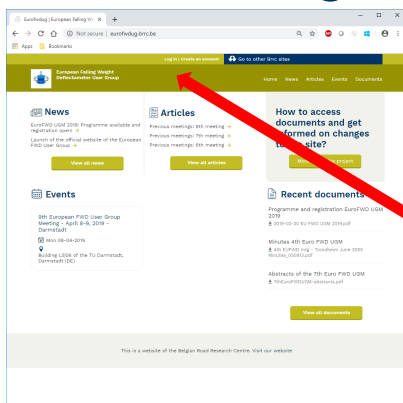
Eurofwdug | European Falling W... ×

Not secure | eurofwdug.brrc.be

Apps Bookmarks

Log in | Create an account Go to other Brrc sites

European Falling Weight Deflectometer User Group

Home News Articles Events Documents

News

EuroFWD UGM 2019: Programme available and registration open! →

Launch of the official website of the European FWD User Group →

View all news

Articles

Previous meetings: 8th meeting →

Previous meetings: 7th meeting →

Previous meetings: 6th meeting →

View all articles

How to access documents and get informed on changes to this site?

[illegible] project

Events

9th European FWD User Group Meeting - April 8-9, 2019 - Darmstadt

Mon 08-04-2019

Building L506 of the TU Darmstadt, Darmstadt (DE)

Recent documents

Programme and registration EuroFWD UGM 2019

2019-02-30 EU FWD UGM 2019.pdf

Minutes 4th Euro FWD UGM

4th EUFWD mtg - Trondheim June 2009 Minutes_V2009.pdf

Abstracts of the 7th Euro FWD UGM

7thEuroFWDUGM-abstracts.pdf

View all documents

This is a website of the Belgian Road Research Centre. Visit our website